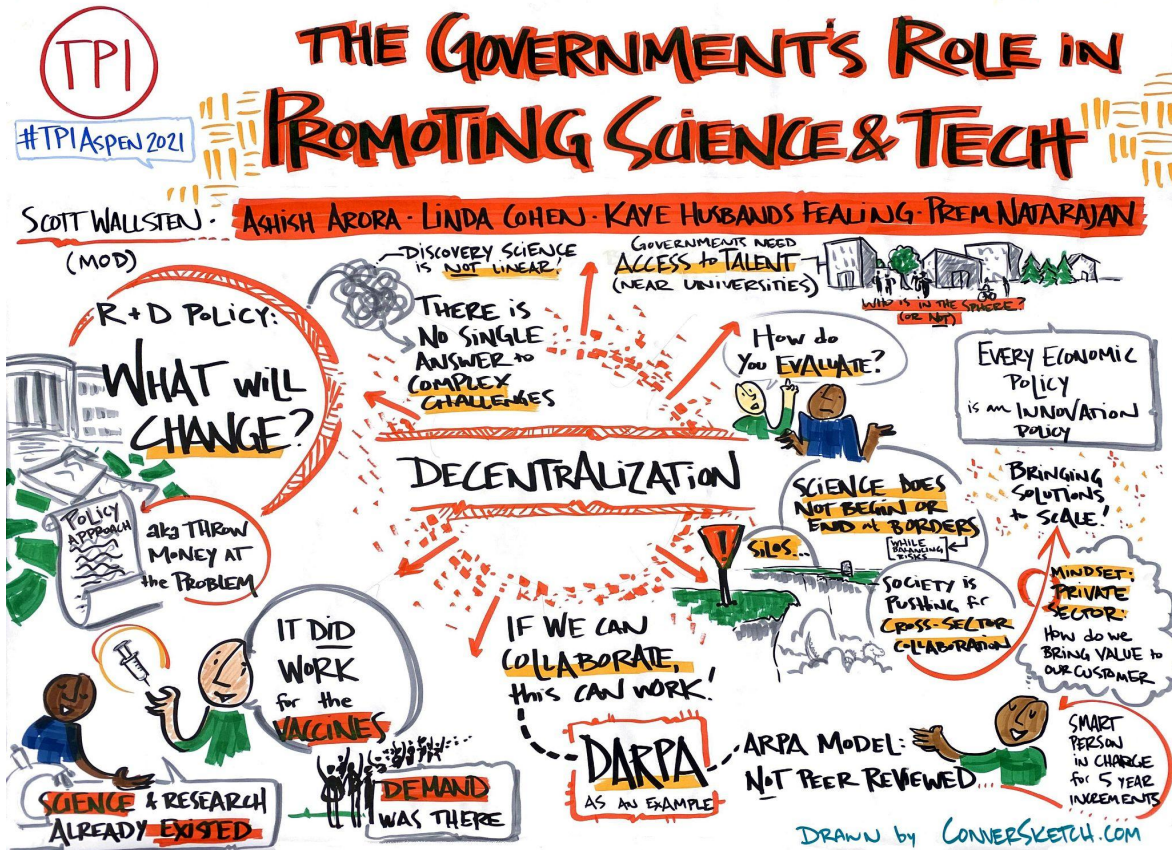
TPI

#TPIAspen2021

THE GOVERNMENT'S ROLE IN PROMOTING SCIENCE & TECH

SCOTT WALLSTEN (MOD) · ASHISH ARORA · LINDA COHEN · KAYE HUSBANDS FEALING · PREM NATARAJAN

DISCOVERY SCIENCE IS NOT LINEAR!

GOVERNMENTS NEED ACCESS TO TALENT (NEAR UNIVERSITIES)

WHO IS IN THE SPACE? (OR NOT)

THERE IS NO SINGLE ANSWER TO COMPLEX CHALLENGES

R+D POLICY: WHAT WILL CHANGE?

HOW DO YOU EVALUATE?

EVERY ECONOMIC POLICY IS AN INNOVATION POLICY

DECENTRALIZATION

POLICY APPROACH

aka THROW MONEY AT the PROBLEM

SCIENCE DOES NOT BEGIN OR END at BORDERS

WHILE BALANCING RISKS

SILOS...

BRINGING SOLUTIONS to SCALE!

SOCIETY IS PUSHING for CROSS-SECTOR COLLABORATION

MINDSET: PRIVATE SECTOR: HOW do WE BRING VALUE to OUR CUSTOMER

IT DID WORK for the VACCINES

IF WE CAN COLLABORATE, this CAN WORK!

SCIENCE & RESEARCH ALREADY EXISTED

DEMAND WAS THERE

DARPA AS AN EXAMPLE

ARPA MODEL: NOT PEER REVIEWED...

SMART PERSON IN CHARGE for 5 YEAR INCREMENTS

DRAWN by CONNERSKETCH.COM